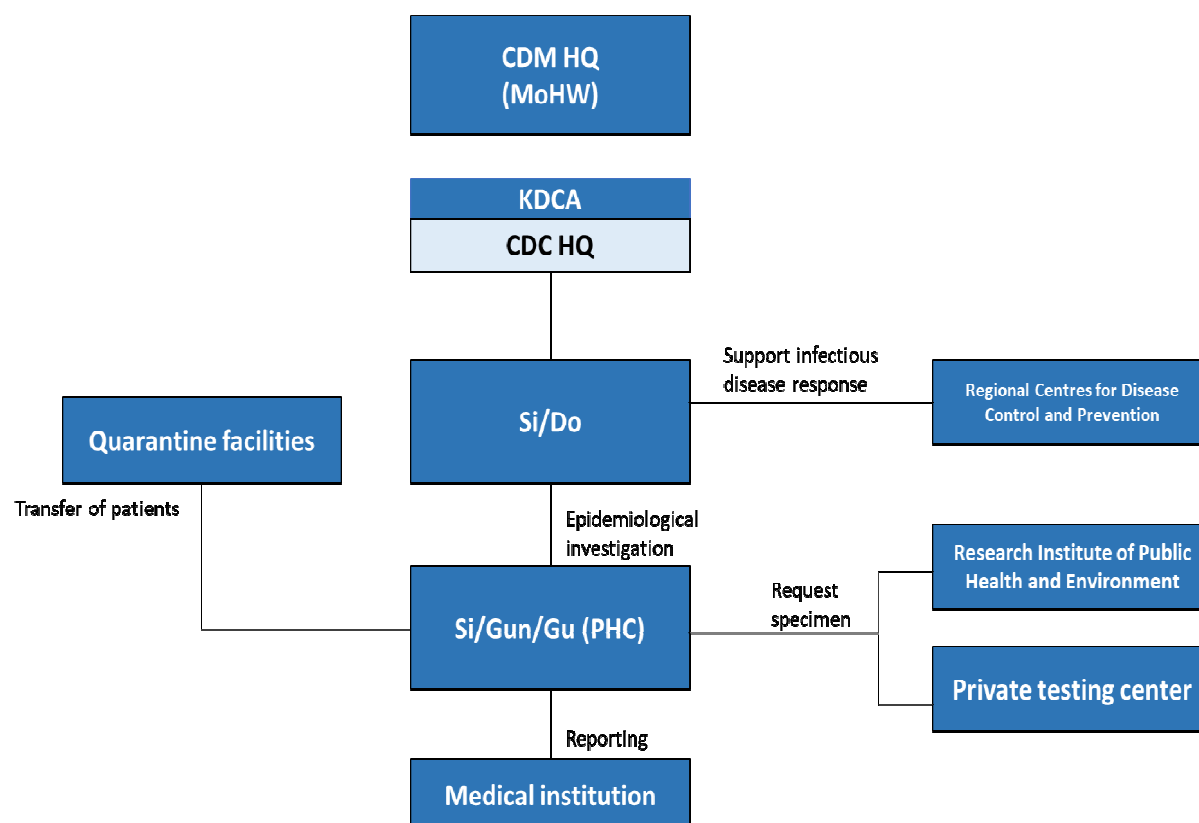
CDM HQ
(MoHW)

KDCA

CDC HQ

Support infectious disease response

Regional Centres for Disease Control and Prevention

Quarantine facilities

Si/Do

Transfer of patients

Epidemiological investigation

Research Institute of Public Health and Environment

Request specimen

Si/Gun/Gu (PHC)

Private testing center

Reporting

Medical institution